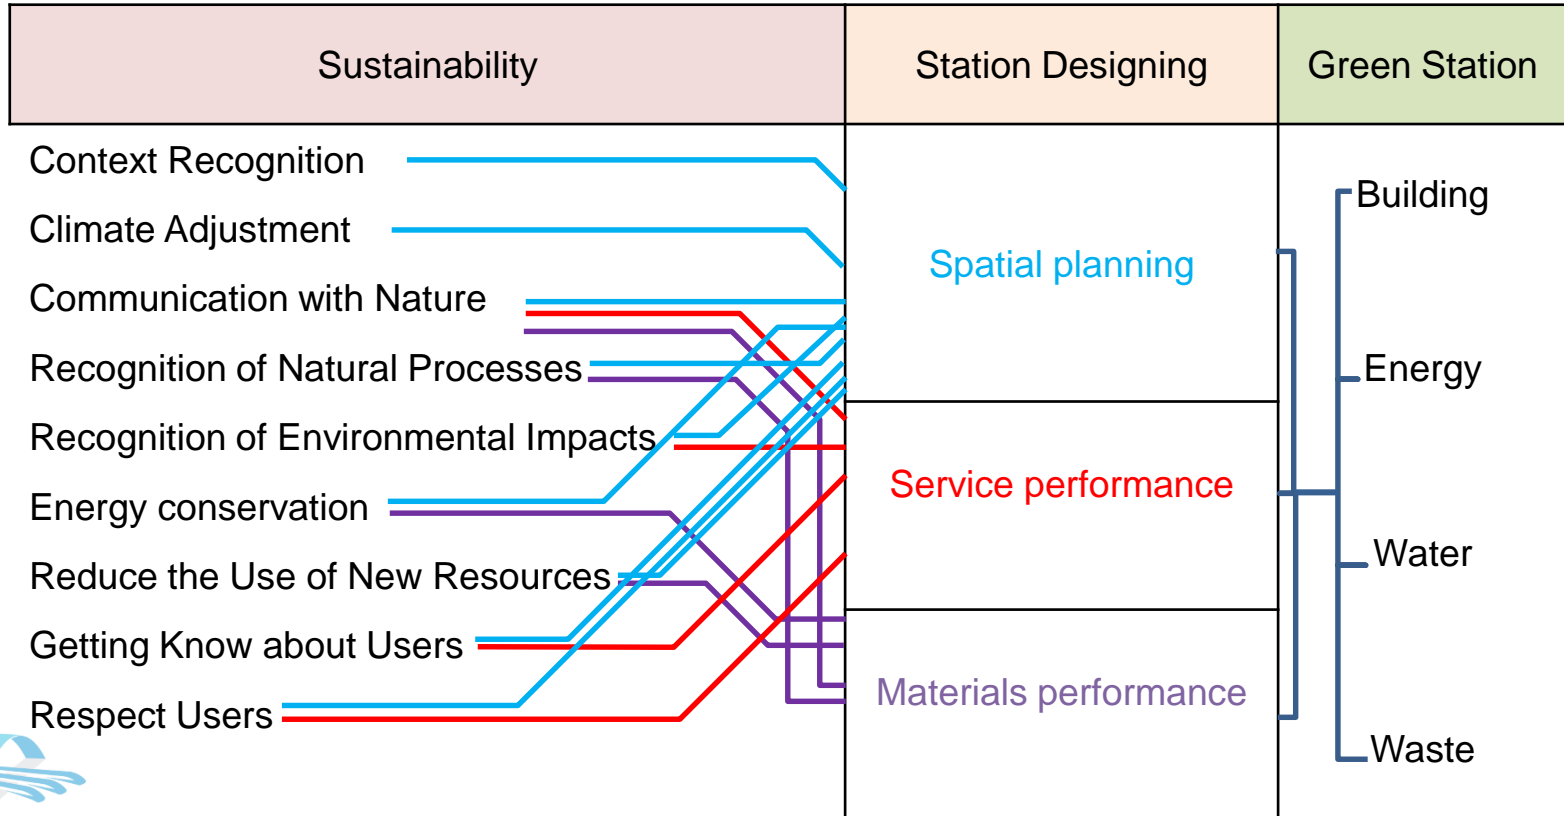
| Sustainability | Station Designing | Green Station |
|---|---|---|

Context Recognition
Climate Adjustment
Communication with Nature
Recognition of Natural Processes
Recognition of Environmental Impacts
Energy conservation
Reduce the Use of New Resources
Getting Know about Users
Respect Users

Spatial planning
Service performance
Materials performance

Building
Energy
Water
Waste